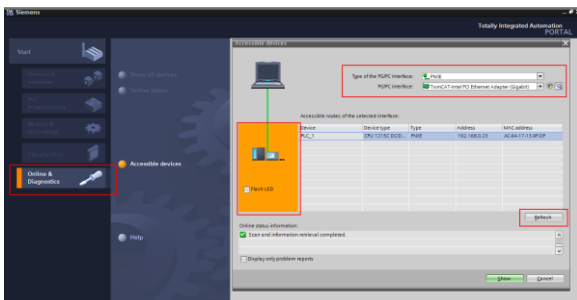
Siemens

Totally Integrated Automation
PORTAL

Start

Devices & networks

PLC programming

Motion & technology

Visualization

Online & Diagnostics

Show all devices

Online status

Accessible devices

Help

Accessible devices

Type of the PG/PC interface: PN/IE

PG/PC interface: TwinCAT-Intel PCI Ethernet Adapter (Gigabit)

Accessible nodes of the selected interface:

| Device | Device type | Type | Address | MAC address |
|---|---|---|---|---|
| PLC_1 | CPU 1215C DC/D... | PN/IE | 192.168.0.23 | AC-64-17-13-9F-EF |

Flash LED

Refresh

Online status information:

Scan and information retrieval completed.

Display only problem reports

Show

Cancel